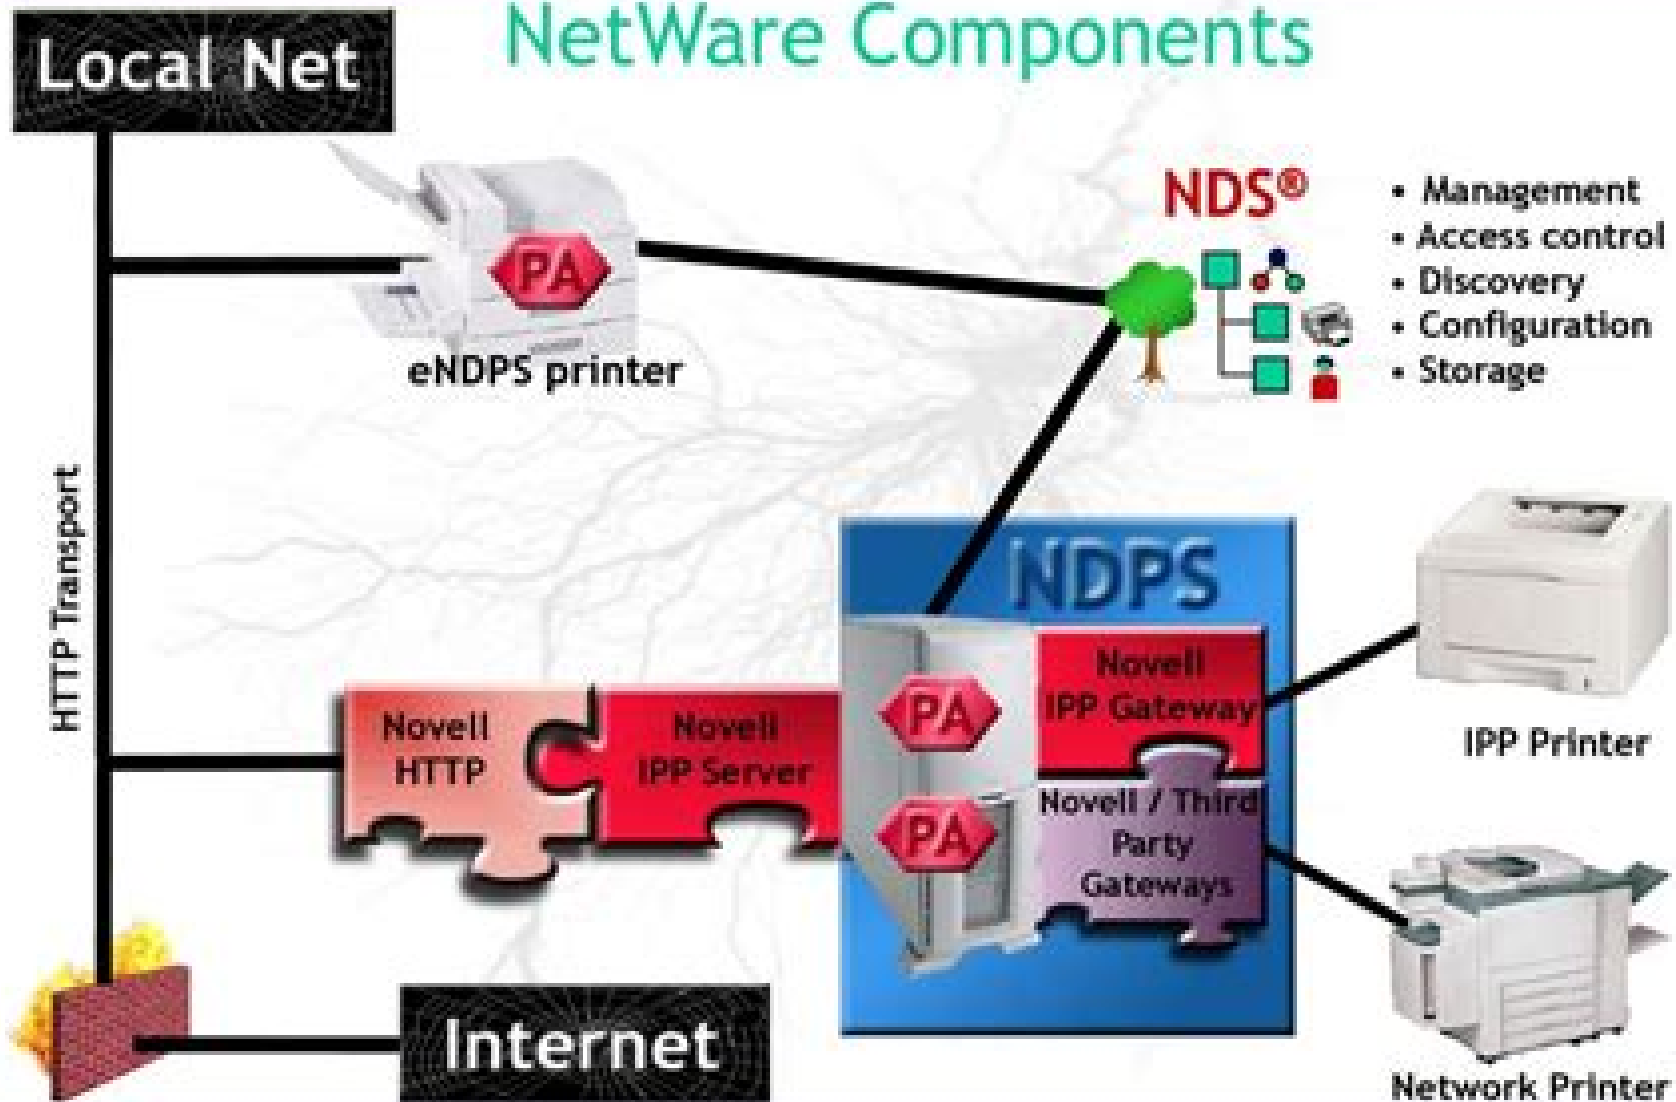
NetWare Components

Local Net

PA

eNDPS printer

NDS®

• Management
• Access control
• Discovery
• Configuration
• Storage

HTTP Transport

NDPS

PA

Novell IPP Gateway

IPP Printer

Novell HTTP

Novell IPP Server

PA

Novell / Third Party Gateways

Internet

Network Printer